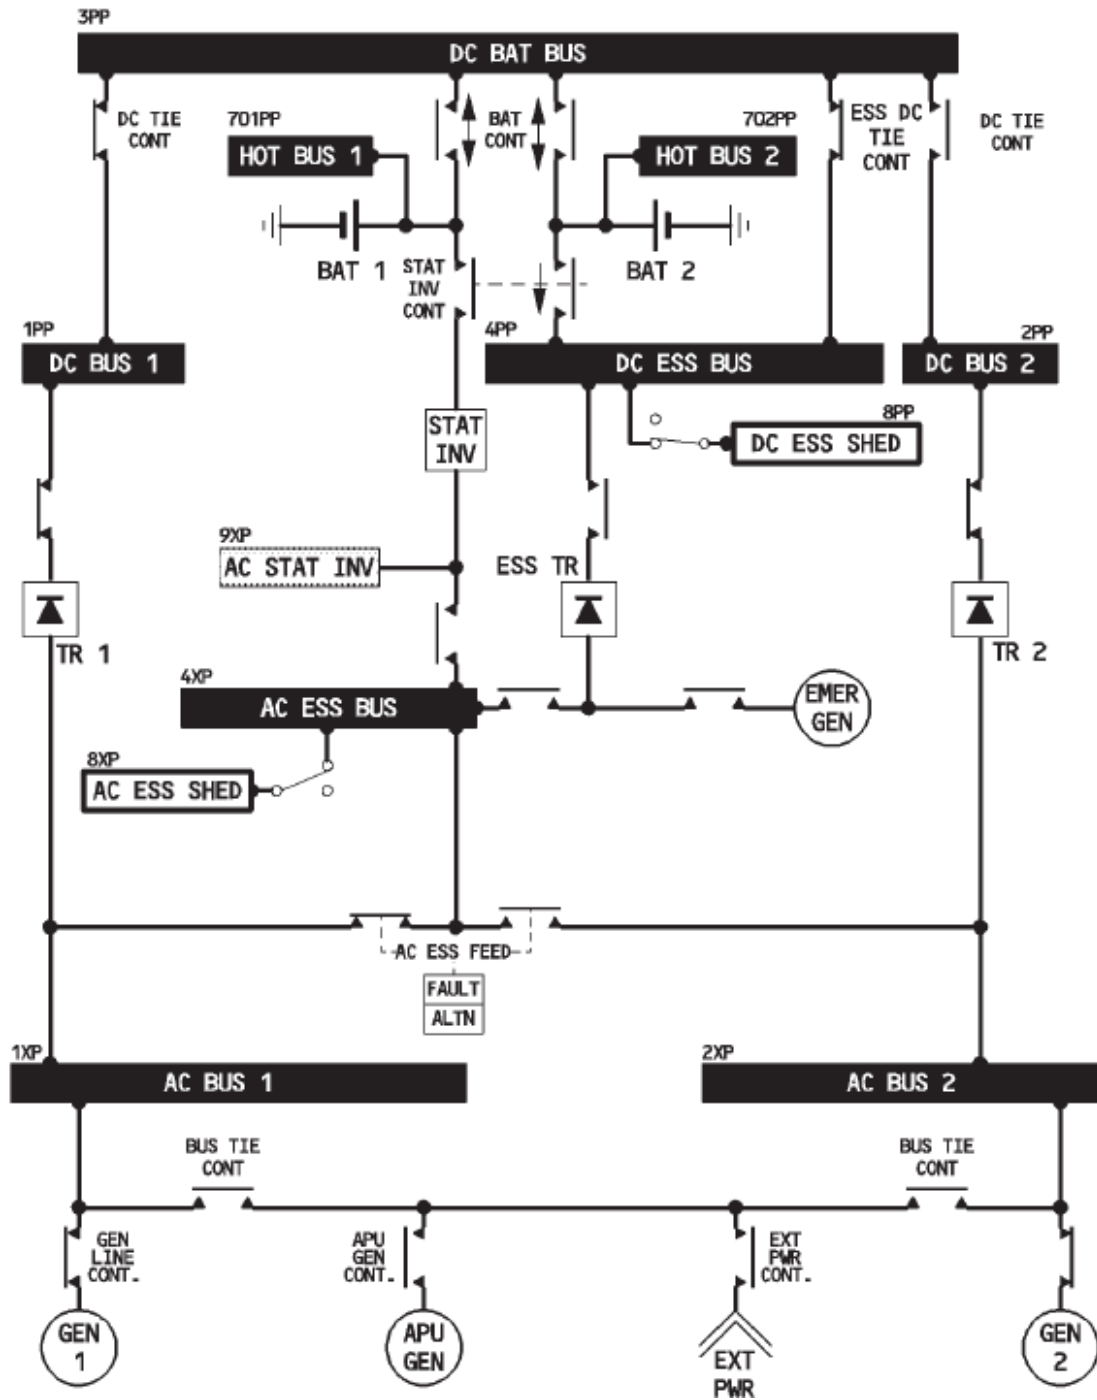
3PP
DC BAT BUS
DC TIE CONT
701PP
HOT BUS 1
BAT CONT
702PP
HOT BUS 2
ESS DC TIE CONT
DC TIE CONT
BAT 1
STAT INV CONT
BAT 2
1PP
DC BUS 1
4PP
DC ESS BUS
2PP
DC BUS 2
STAT INV
8PP
DC ESS SHED
9XP
AC STAT INV
ESS TR
TR 1
TR 2
4XP
AC ESS BUS
EMER GEN
8XP
AC ESS SHED
AC ESS FEED
FAULT
ALTN
1XP
AC BUS 1
2XP
AC BUS 2
BUS TIE CONT
BUS TIE CONT
GEN LINE CONT.
APU GEN CONT.
EXT PWR CONT.
GEN 1
APU GEN
EXT PWR
GEN 2